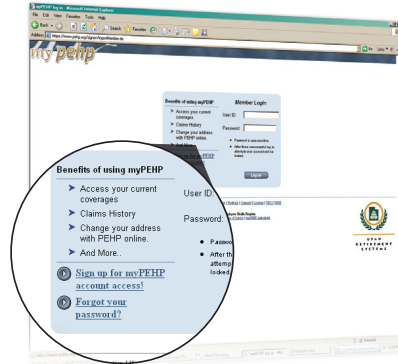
myPEHP log in - Microsoft Internet Explorer
File Edit View Favorites Tools Help
Back Search Favorites
Address https://www.pehp.org/login/loginMember.do
my pehp
Benefits of using myPEHP
Access your current coverages
Claims History
Change your address with PEHP online.
And More..
Member Login
User ID
Password
Password is case-sensitive.
After three unsuccessful log in attempts your account will be locked.
Log on
Benefits of using myPEHP
Access your current coverages
Claims History
Change your address with PEHP online.
And More..
Sign up for myPEHP account access!
Forgot your password?
User ID
Password:
Passwo
After th attemp locked
UTAH RETIREMENT SYSTEMS